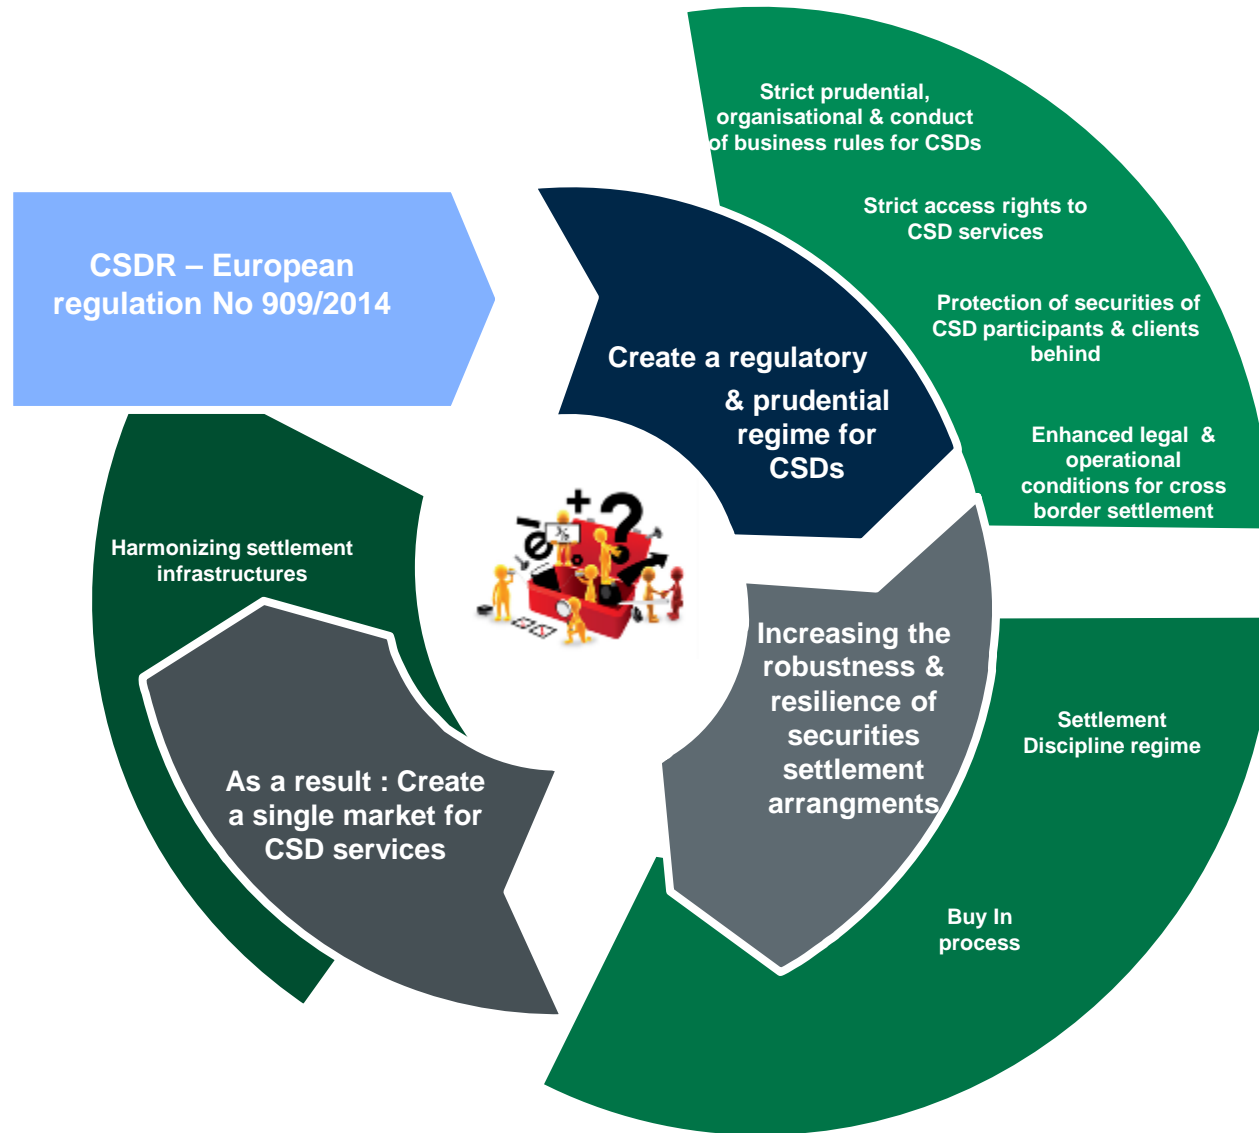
CSDR – European regulation No 909/2014

Create a regulatory & prudential regime for CSDs

Strict prudential, organisational & conduct of business rules for CSDs

Strict access rights to CSD services

Protection of securities of CSD participants & clients behind

Enhanced legal & operational conditions for cross border settlement

Increasing the robustness & resilience of securities settlement arrangments

Settlement Discipline regime

Buy In process

As a result : Create a single market for CSD services

Harmonizing settlement infrastructures